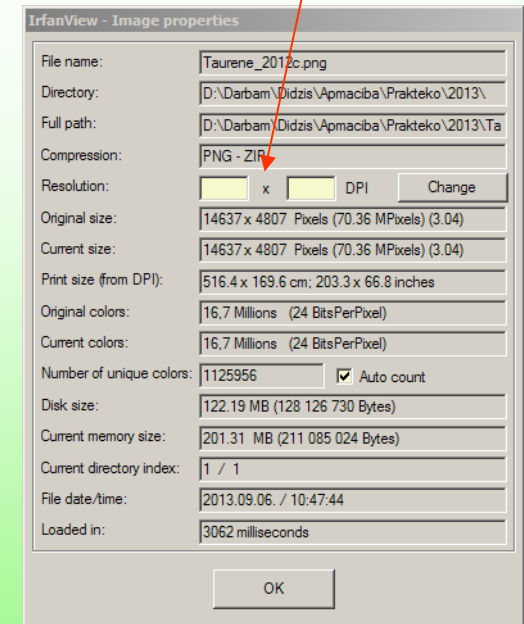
IrfanView - Image properties

File name: Taurene_2012c.png
Directory: D:\Darbam\Didzis\Apmaciba\Prakteko\2013\
Full path: D:\Darbam\Didzis\Apmaciba\Prakteko\2013\Ta
Compression: PNG - ZIP
Resolution: x DPI Change
Original size: 14637 x 4807 Pixels (70.36 MPixels) (3.04)
Current size: 14637 x 4807 Pixels (70.36 MPixels) (3.04)
Print size (from DPI): 516.4 x 169.6 cm; 203.3 x 66.8 inches
Original colors: 16,7 Millions (24 BitsPerPixel)
Current colors: 16,7 Millions (24 BitsPerPixel)
Number of unique colors: 1125956 Auto count
Disk size: 122.19 MB (128 126 730 Bytes)
Current memory size: 201.31 MB (211 085 024 Bytes)
Current directory index: 1 / 1
File date/time: 2013.09.06. / 10:47:44
Loaded in: 3062 milliseconds

OK